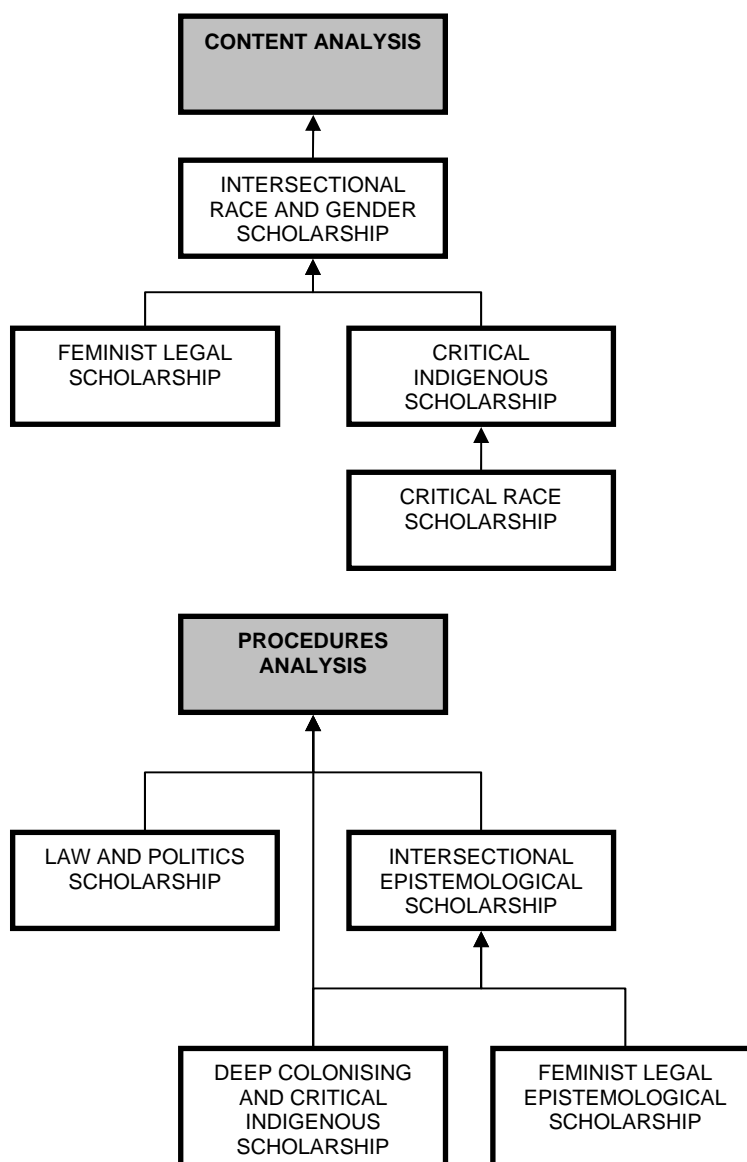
CONTENT ANALYSIS

INTERSECTIONAL RACE AND GENDER SCHOLARSHIP

FEMINIST LEGAL SCHOLARSHIP

CRITICAL INDIGENOUS SCHOLARSHIP

CRITICAL RACE SCHOLARSHIP

PROCEDURES ANALYSIS

LAW AND POLITICS SCHOLARSHIP

INTERSECTIONAL EPISTEMOLOGICAL SCHOLARSHIP

DEEP COLONISING AND CRITICAL INDIGENOUS SCHOLARSHIP

FEMINIST LEGAL EPISTEMOLOGICAL SCHOLARSHIP